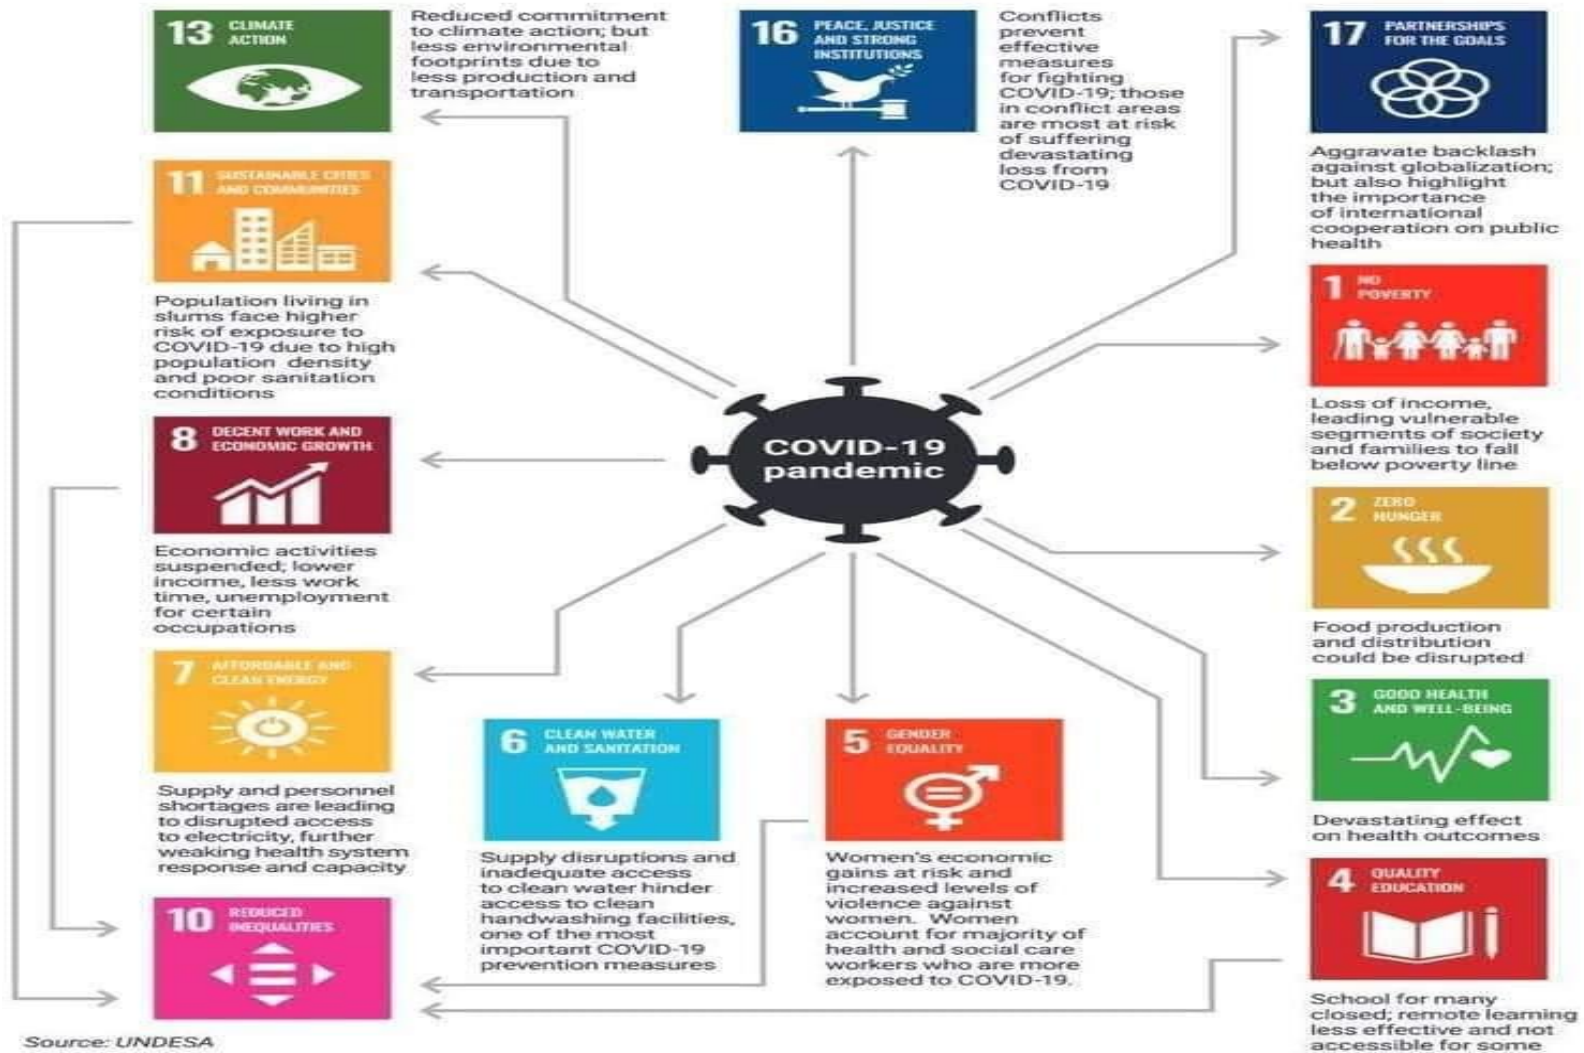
13 CLIMATE ACTION

Reduced commitment to climate action; but less environmental footprints due to less production and transportation

16 PEACE, JUSTICE AND STRONG INSTITUTIONS

Conflicts prevent effective measures for fighting COVID-19; those in conflict areas are most at risk of suffering devastating loss from COVID-19

17 PARTNERSHIPS FOR THE GOALS

Aggravate backlash against globalization; but also highlight the importance of international cooperation on public health

11 SUSTAINABLE CITIES AND COMMUNITIES

Population living in slums face higher risk of exposure to COVID-19 due to high population density and poor sanitation conditions

1 NO POVERTY

Loss of income, leading vulnerable segments of society and families to fall below poverty line

COVID-19 pandemic

8 DECENT WORK AND ECONOMIC GROWTH

Economic activities suspended; lower income, less work time, unemployment for certain occupations

2 ZERO HUNGER

Food production and distribution could be disrupted

7 AFFORDABLE AND CLEAN ENERGY

Supply and personnel shortages are leading to disrupted access to electricity, further weaking health system response and capacity

6 CLEAN WATER AND SANITATION

Supply disruptions and inadequate access to clean water hinder access to clean handwashing facilities, one of the most important COVID-19 prevention measures

5 GENDER EQUALITY

Women's economic gains at risk and increased levels of violence against women. Women account for majority of health and social care workers who are more exposed to COVID-19.

3 GOOD HEALTH AND WELL-BEING

Devastating effect on health outcomes

4 QUALITY EDUCATION

School for many closed; remote learning less effective and not accessible for some

10 REDUCED INEQUALITIES

Source: UNDESA